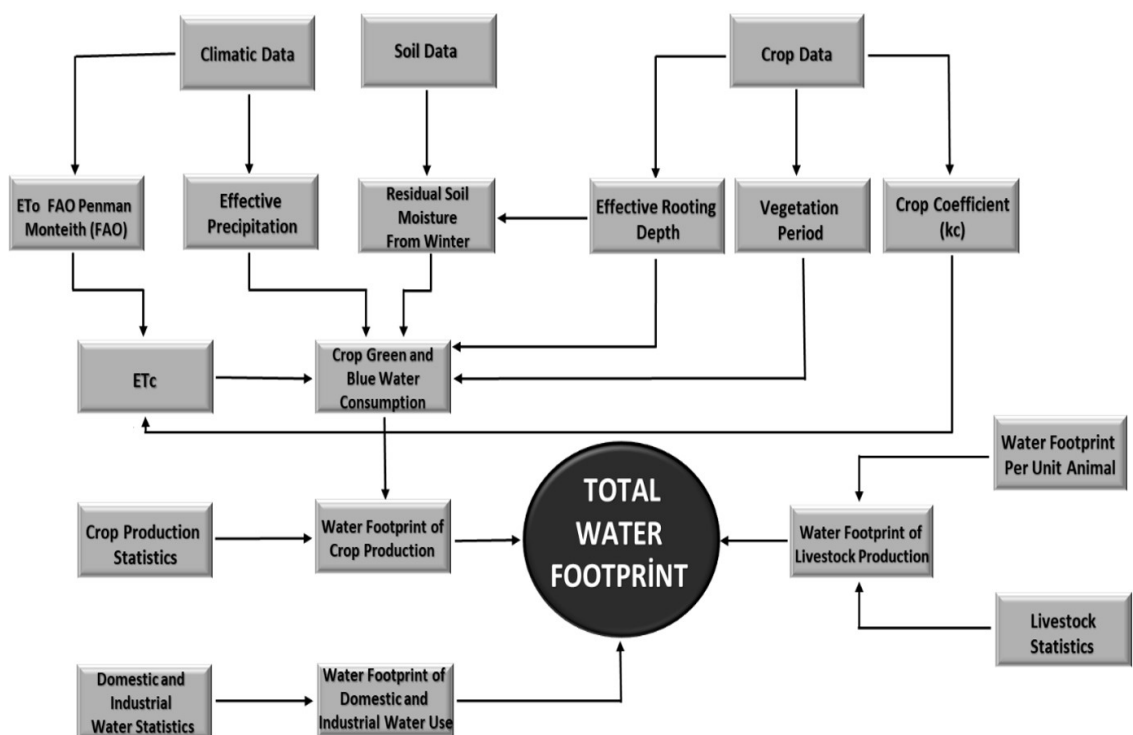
Climatic Data

Soil Data

Crop Data

ETo FAO Penman Monteith (FAO)

Effective Precipitation

Residual Soil Moisture From Winter

Effective Rooting Depth

Vegetation Period

Crop Coefficient (kc)

ETc

Crop Green and Blue Water Consumption

Water Footprint Per Unit Animal

Crop Production Statistics

Water Footprint of Crop Production

TOTAL WATER FOOTPRİNT

Water Footprint of Livestock Production

Livestock Statistics

Domestic and Industrial Water Statistics

Water Footprint of Domestic and Industrial Water Use